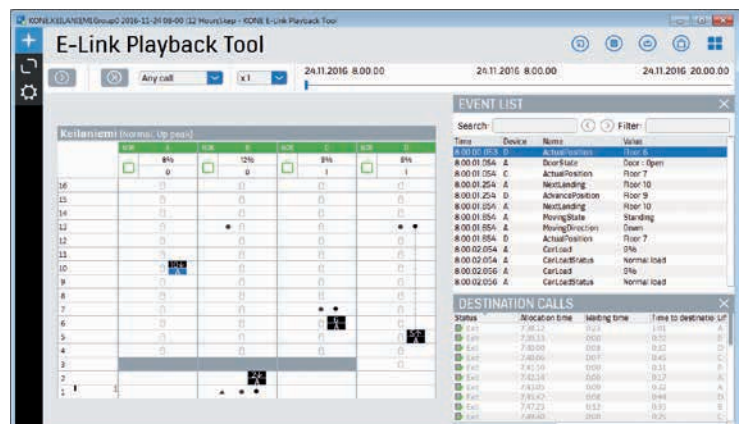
KONE KEILANIEMI Group0 2016-11-24 08:00 (12 Hours)step - KONE E-Link Playback Tool

E-Link Playback Tool

Any call
x1
24.11.2016 8.00.00
24.11.2016 8.00.00
24.11.2016 20.00.00

Keilaniemi (Normal: Up peak)

| | A | B | C | D |
|---|---|---|---|---|
| | 8% | 12% | 8% | 8% |
| | 0 | 0 | 1 | 1 |
| 16 | | | | |
| 15 | | | | |
| 14 | | | | |
| 13 | | | | |
| 12 | | | | |
| 11 | | | | |
| 10 | | | | |
| 9 | | | | |
| 8 | | | | |
| 7 | | | | |
| 6 | | | | |
| 5 | | | | |
| 4 | | | | |
| 3 | | | | |
| 2 | | | | |
| 1 | | | | |

EVENT LIST

Search:
Filter:

| Time | Device | Name | Value |
|---|---|---|---|
| 8.00.00.053 | D | ActualPosition | Floor 6 |
| 8.00.01.054 | A | DoorState | Door : Open |
| 8.00.01.054 | C | ActualPosition | Floor 7 |
| 8.00.01.254 | A | NextLanding | Floor 10 |
| 8.00.01.254 | D | AdvancePosition | Floor 9 |
| 8.00.01.854 | A | NextLanding | Floor 10 |
| 8.00.01.854 | A | MovingState | Standing |
| 8.00.01.854 | A | MovingDirection | Down |
| 8.00.01.854 | D | ActualPosition | Floor 7 |
| 8.00.02.054 | A | CarLoad | 0% |
| 8.00.02.054 | A | CarLoadStatus | Normal load |
| 8.00.02.056 | A | CarLoad | 0% |
| 8.00.02.056 | A | CarLoadStatus | Normal load |

DESTINATION CALLS

| Status | Allocation time | Waiting time | Time to destinatio | Lif |
|---|---|---|---|---|
| Exit | 7.38.12 | 0.23 | 1.01 | A |
| Exit | 7.38.51 | 0.00 | 0.32 | D |
| Exit | 7.40.00 | 0.03 | 0.32 | D |
| Exit | 7.40.06 | 0.07 | 0.45 | C |
| Exit | 7.41.10 | 0.00 | 0.31 | B |
| Exit | 7.41.14 | 0.00 | 0.32 | A |
| Exit | 7.41.05 | 0.09 | 0.42 | A |
| Exit | 7.41.47 | 0.08 | 0.44 | D |
| Exit | 7.47.23 | 0.12 | 0.31 | B |
| Exit | 7.49.45 | 0.05 | 0.31 | C |